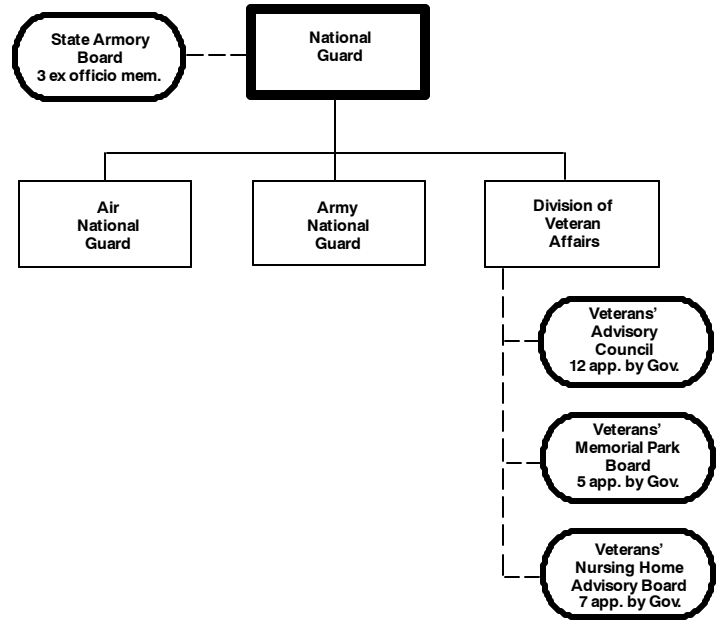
State Armory Board
3 ex officio mem.

National Guard

Air National Guard

Army National Guard

Division of Veteran Affairs

Veterans' Advisory Council
12 app. by Gov.

Veterans' Memorial Park Board
5 app. by Gov.

Veterans' Nursing Home Advisory Board
7 app. by Gov.